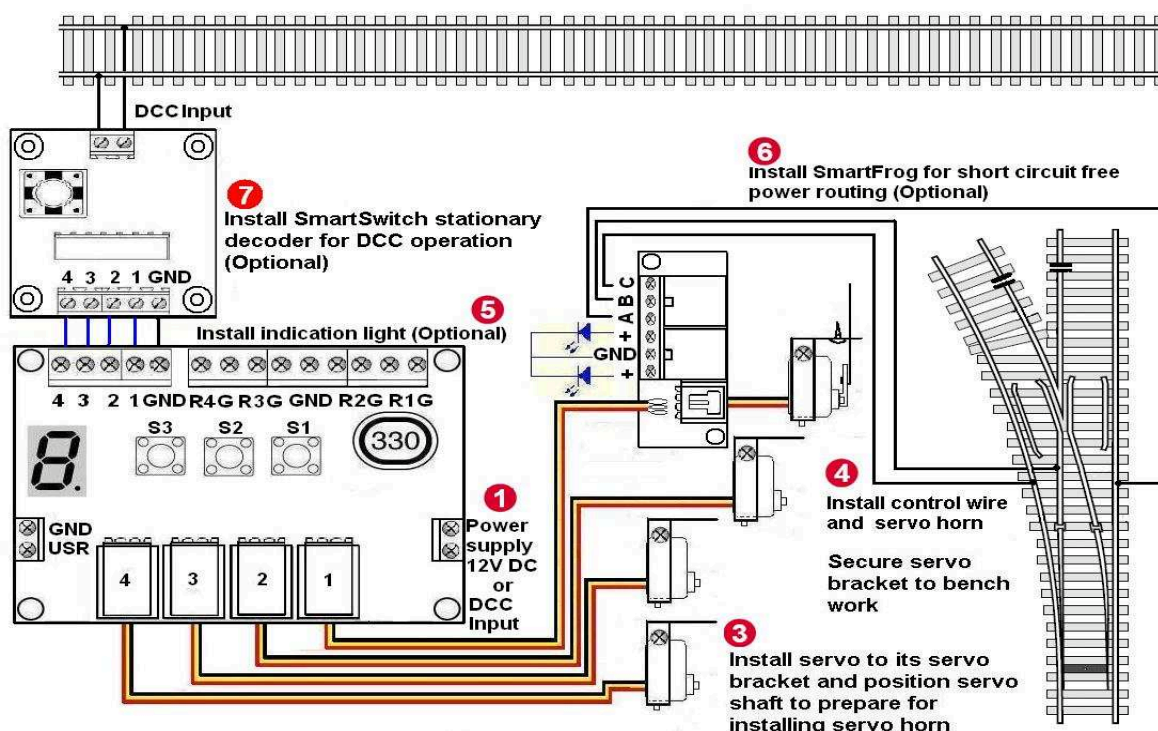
DCC Input

4 3 2 1 GND

7
Install SmartSwitch stationary decoder for DCC operation (Optional)

6
Install SmartFrog for short circuit free power routing (Optional)

C B A + GND +

5
Install indication light (Optional)

4 3 2 1 GND R4G R3G GND R2G R1G

8.

S3 S2 S1

330

1
Power supply 12V DC or DCC Input

GND USR

4 3 2 1

4
Install control wire and servo horn

Secure servo bracket to bench work

3
Install servo to its servo bracket and position servo shaft to prepare for installing servo horn